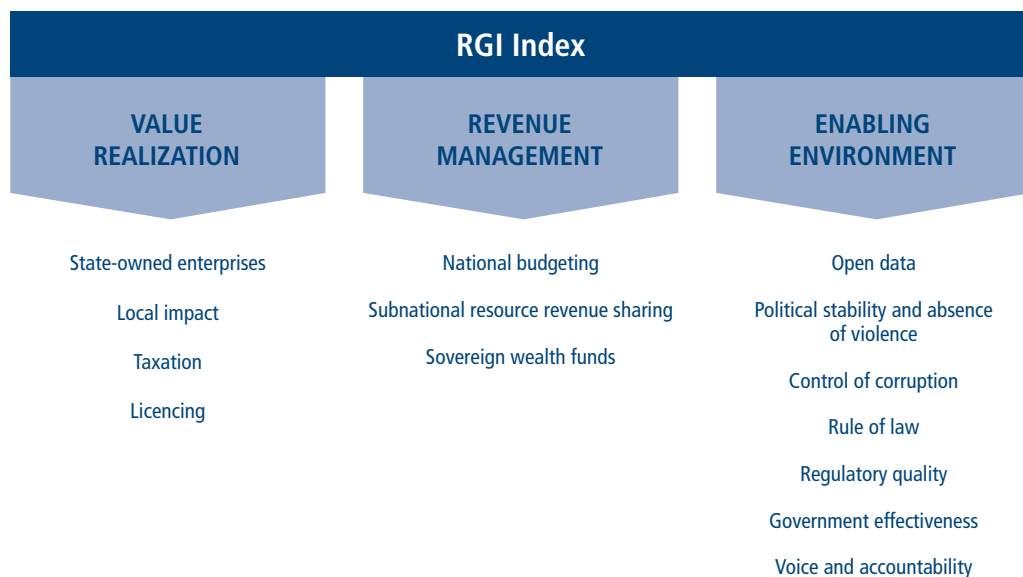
RGI Index

VALUE REALIZATION

State-owned enterprises

Local impact

Taxation

Licencing

REVENUE MANAGEMENT

National budgeting

Subnational resource revenue sharing

Sovereign wealth funds

ENABLING ENVIRONMENT

Open data

Political stability and absence of violence

Control of corruption

Rule of law

Regulatory quality

Government effectiveness

Voice and accountability